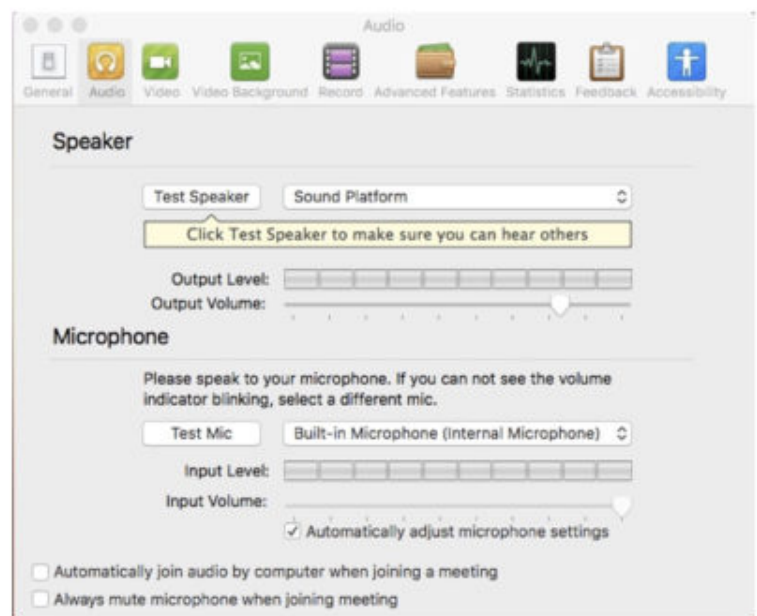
Audio

General Audio Video Video Background Record Advanced Features Statistics Feedback Accessibility

Speaker

Test Speaker Sound Platform

Click Test Speaker to make sure you can hear others

Output Level:
Output Volume:

Microphone

Please speak to your microphone. If you can not see the volume indicator blinking, select a different mic.

Test Mic Built-in Microphone (Internal Microphone)

Input Level:
Input Volume:

Automatically adjust microphone settings

Automatically join audio by computer when joining a meeting
Always mute microphone when joining meeting